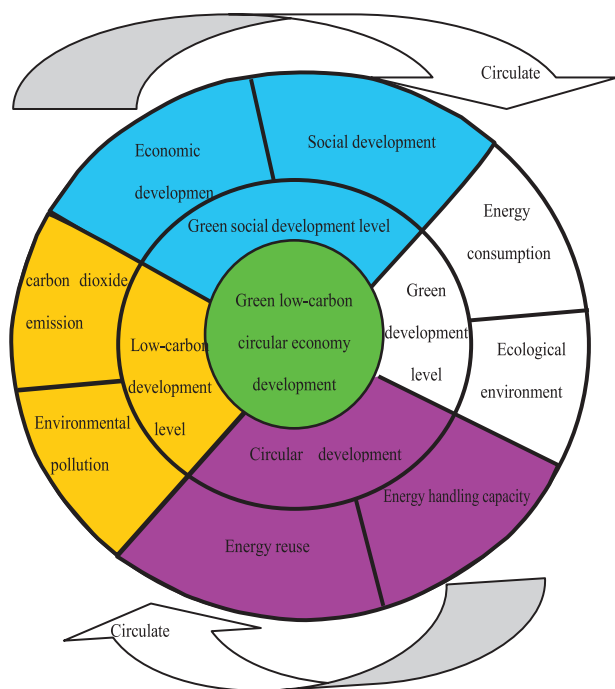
Circulate

Economic developmen

Social development

Green social development level

Energy consumption

carbon dioxide emission

Green low-carbon circular economy development

Green development level

Low-carbon development level

Ecological environment

Environmental pollution

Circular development

Energy handling capacity

Energy reuse

Circulate